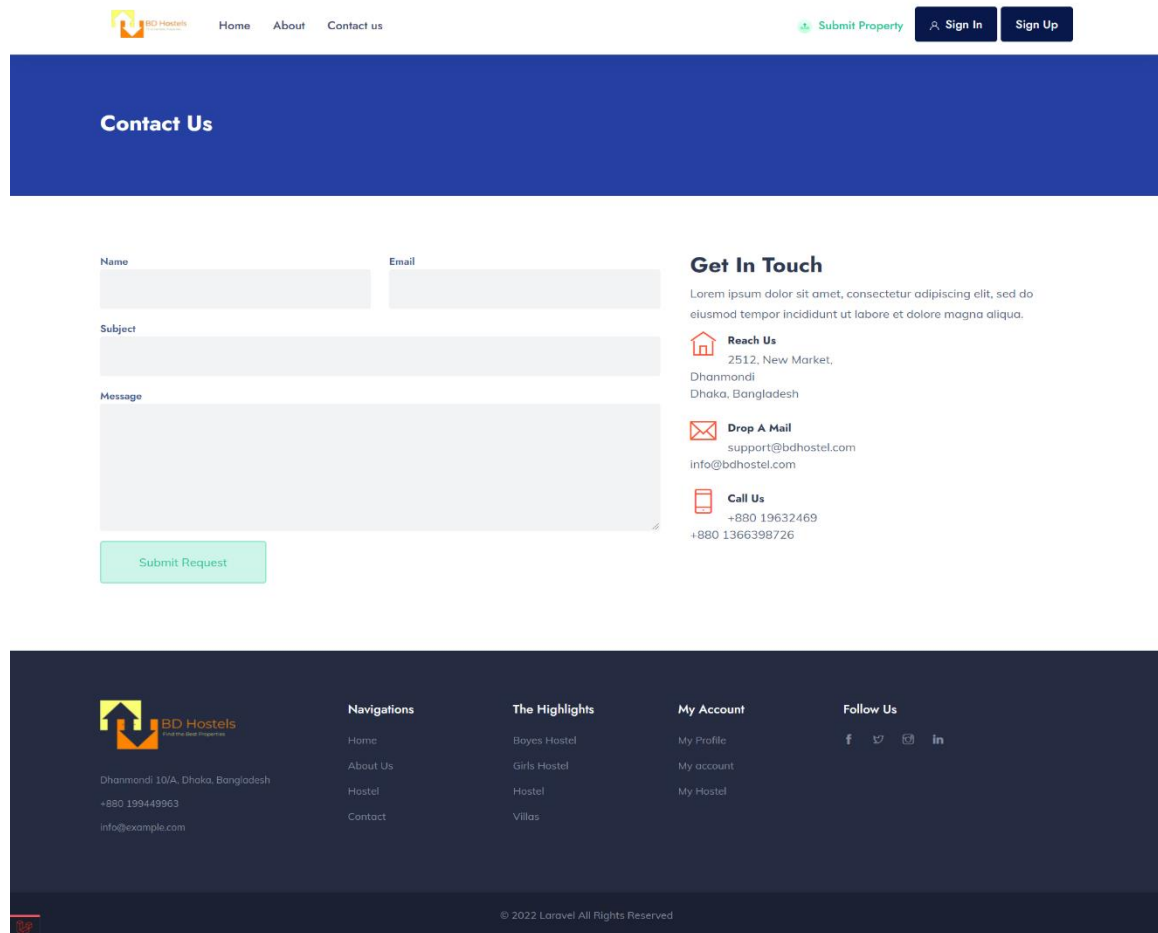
BD Hostels

Home About Contact us

Submit Property Sign In Sign Up

Contact Us

Name

Email

Subject

Message

Submit Request

Get In Touch

Lorem ipsum dolor sit amet, consectetur adipiscing elit, sed do eiusmod tempor incididunt ut labore et dolore magna aliqua.

Reach Us
2512, New Market,
Dhanmondi
Dhaka, Bangladesh

Drop A Mail
support@bdhostel.com
info@bdhostel.com

Call Us
+880 19632469
+880 1366398726

BD Hostels
Find the Best Properties

Dhanmondi 10/A, Dhaka, Bangladesh
+880 199449963
info@example.com

Navigations
Home
About Us
Hostel
Contact

The Highlights
Boyes Hostel
Girls Hostel
Hostel
Villas

My Account
My Profile
My account
My Hostel

Follow Us
f in

© 2022 Laravel All Rights Reserved